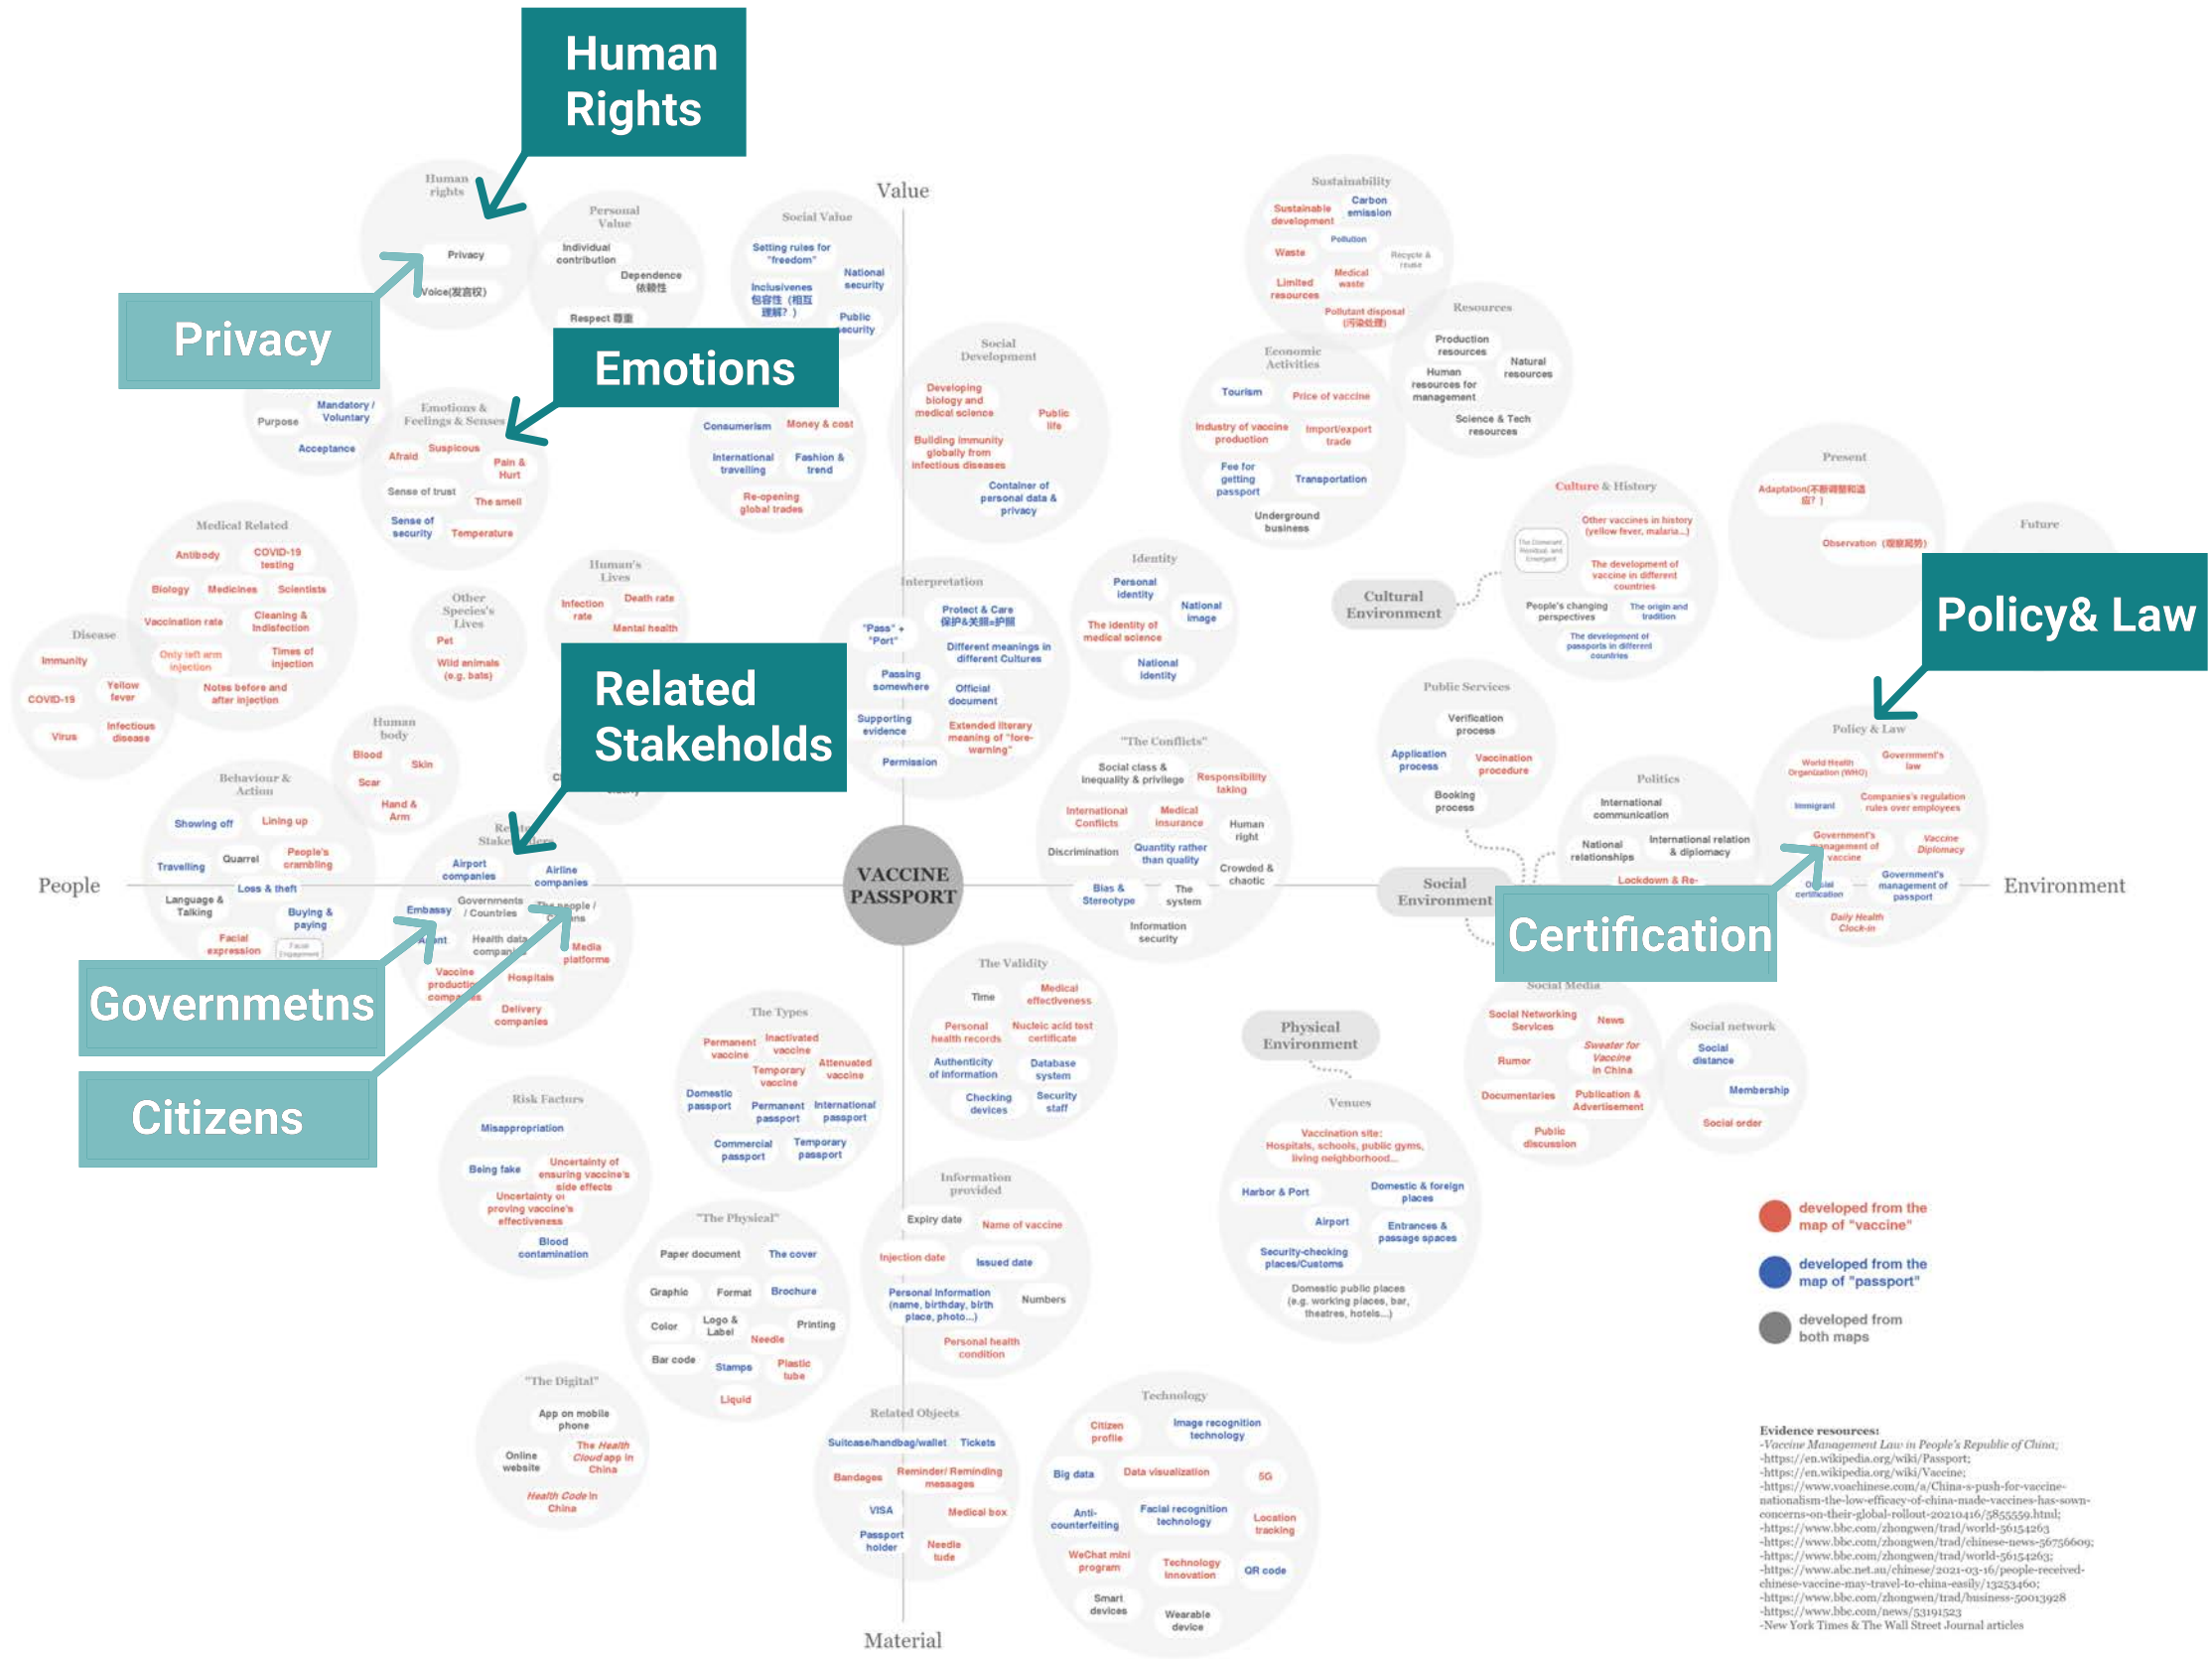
Human Rights

Privacy

Emotions

Related Stakeholds

Policy& Law

Certification

Governmetns

Citizens

Value

People

Environment

Material

VACCINE PASSPORT

Human rights
Privacy
Voice(发言权)

Personal Value
Individual contribution
Dependence 依赖性
Respect 尊重

Social Value
Setting rules for "freedom"
Inclusivenes 包容性（相互理解？）
National security
Public security

Purpose
Mandatory / Voluntary
Acceptance

Emotions & Feelings & Senses
Afraid
Suspicous
Pain & Hurt
Sense of trust
The smell
Sense of security
Temperature

Consumerism
Money & cost
International travelling
Fashion & trend
Re-opening global trades

Social Development
Developing biology and medical science
Public life
Building immunity globally from infectious diseases
Container of personal data & privacy

Sustainability
Sustainable development
Carbon emission
Pollution
Recycle & reuse
Waste
Medical waste
Limited resources
Pollutant disposal (污染处理)

Resources
Production resources
Natural resources
Human resources for management
Science & Tech resources

Economic Activities
Tourism
Price of vaccine
Industry of vaccine production
Import/export trade
Fee for getting passport
Transportation
Underground business

Medical Related
Antibody
COVID-19 testing
Biology
Medicines
Scientists
Vaccination rate
Cleaning & Indisfection
Only left arm injection
Times of injection
Notes before and after injection

Disease
Immunity
Yellow fever
COVID-19
Virus
Infectious disease

Other Species's Lives
Pet
Wild animals (e.g. bats)

Human's Lives
Infection rate
Death rate
Mental health

Interpretation
"Pass" + "Port"
Protect & Care 保护&关照=护照
Different meanings in different Cultures
Passing somewhere
Official document
Supporting evidence
Extended literary meaning of "fore-warning"
Permission

Identity
Personal identity
National image
The identity of medical science
National identity

Cultural Environment

Culture & History
The Comment, Residual, and Emergent
Other vaccines in history (yellow fever, malaria...)
The development of vaccine in different countries
People's changing perspectives
The origin and tradition
The development of passports in different countries

Present
Adaptation(不断调整和适应？)
Observation（观察阶段）

Future

Human body
Blood
Skin
Scar
Hand & Arm

Behaviour & Action
Showing off
Lining up
Travelling
Quarrel
People's crambling
Loss & theft
Language & Talking
Buying & paying
Facial expression
Facial Engagement

Related Stakeholders
Airport companies
Airline companies
Embassy
Governments / Countries
The people / Citizens
Agent
Health data companies
Media platforme
Vaccine production companies
Hospitals
Delivery companies

"The Conflicts"
Social class & Inequality & privilege
Responsibility taking
International Conflicts
Medical insurance
Human right
Discrimination
Quantity rather than quality
Crowded & chaotic
Bias & Stereotype
The system
Information security

Public Services
Verification process
Application process
Vaccination procedure
Booking process

Politics
International communication
National relationships
International relation & diplomacy
Lockdown & Re-

Policy & Law
World Health Organization (WHO)
Government's law
Immigrant
Companies's regulation rules over employees
Government's management of vaccine
Vaccine Diplomacy
Official certification
Government's management of passport
Daily Health Clock-in

Social Environment

Social Media
Social Networking Services
News
Rumor
Sweater for Vaccine in China
Documentaries
Publication & Advertisement
Public discussion

Social network
Social distance
Membership
Social order

The Validity
Time
Medical effectiveness
Personal health records
Nucleic acid test certificate
Authenticity of information
Database system
Checking devices
Security staff

The Types
Permanent vaccine
Inactivated vaccine
Attenuated vaccine
Temporary vaccine
Domestic passport
Permanent passport
International passport
Commercial passport
Temporary passport

Physical Environment

Venues
Vaccination site: Hospitals, schools, public gyms, living neighborhood...
Harbor & Port
Domestic & foreign places
Airport
Entrances & passage spaces
Security-checking places/Customs
Domestic public places (e.g. working places, bar, theatres, hotels...)

Risk Factors
Misappropriation
Being fake
Uncertainty of ensuring vaccine's side effects
Uncertainty of proving vaccine's effectiveness
Blood contamination

"The Physical"
Paper document
The cover
Graphic
Format
Brochure
Color
Logo & Label
Printing
Needle
Bar code
Stamps
Plastic tube
Liquid

Information provided
Expiry date
Name of vaccine
Injection date
Issued date
Personal information (name, birthday, birth place, photo...)
Numbers
Personal health condition

"The Digital"
App on mobile phone
Online website
The Health Cloud app in China
Health Code in China

Related Objects
Suitcase/handbag/wallet
Tickets
Bandages
Reminder/ Reminding messages
VISA
Medical box
Passport holder
Needle tude

Technology
Citizen profile
Image recognition technology
Big data
Data visualization
5G
Anti-counterfeiting
Facial recognition technology
Location tracking
WeChat mini program
Technology innovation
QR code
Smart devices
Wearable device

developed from the map of "vaccine"
developed from the map of "passport"
developed from both maps

Evidence resources:
-Vaccine Management Law in People's Republic of China;
-https://en.wikipedia.org/wiki/Passport;
-https://en.wikipedia.org/wiki/Vaccine;
-https://www.voachinese.com/a/China-s-push-for-vaccine-nationalism-the-low-efficacy-of-china-made-vaccines-has-sown-concerns-on-their-global-rollout-20210416/5855559.html;
-https://www.bbc.com/zhongwen/trad/world-56154263
-https://www.bbc.com/zhongwen/trad/chinese-news-56756609;
-https://www.bbc.com/zhongwen/trad/world-56154263;
-https://www.abc.net.au/chinese/2021-03-16/people-received-chinese-vaccine-may-travel-to-china-easily/13253460;
-https://www.bbc.com/zhongwen/trad/business-50013928
-https://www.bbc.com/news/53191523
-New York Times & The Wall Street Journal articles